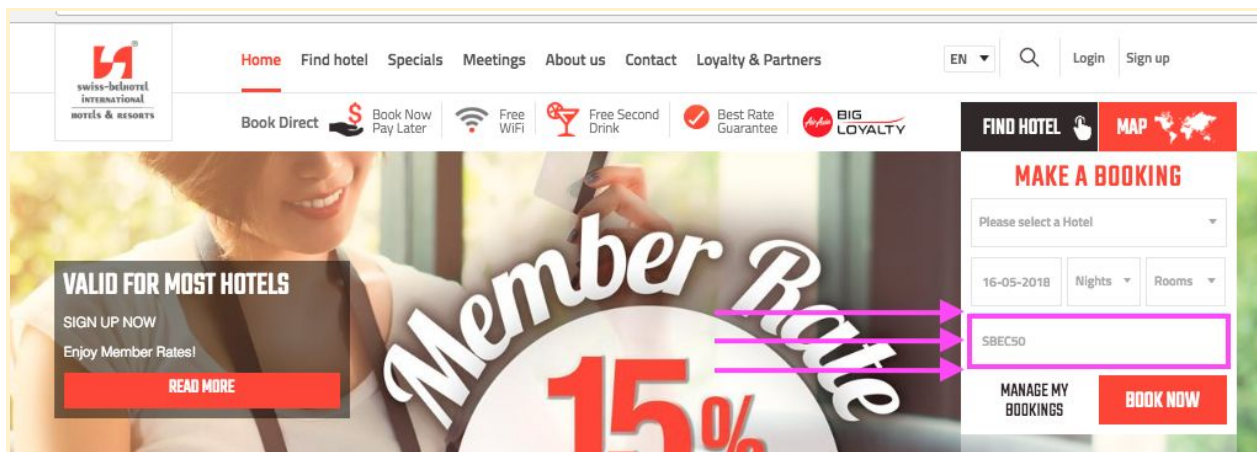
swiss-belhotel INTERNATIONAL HOTELS & RESORTS

Home Find hotel Specials Meetings About us Contact Loyalty & Partners

EN ▾ Login Sign up

Book Direct Book Now Pay Later Free WiFi Free Second Drink Best Rate Guarantee AirAsia BIG LOYALTY

FIND HOTEL MAP

MAKE A BOOKING

Please select a Hotel

16-05-2018 Nights Rooms

SBEC50

MANAGE MY BOOKINGS BOOK NOW

VALID FOR MOST HOTELS

SIGN UP NOW

Enjoy Member Rates!

READ MORE

Member Rate

15%